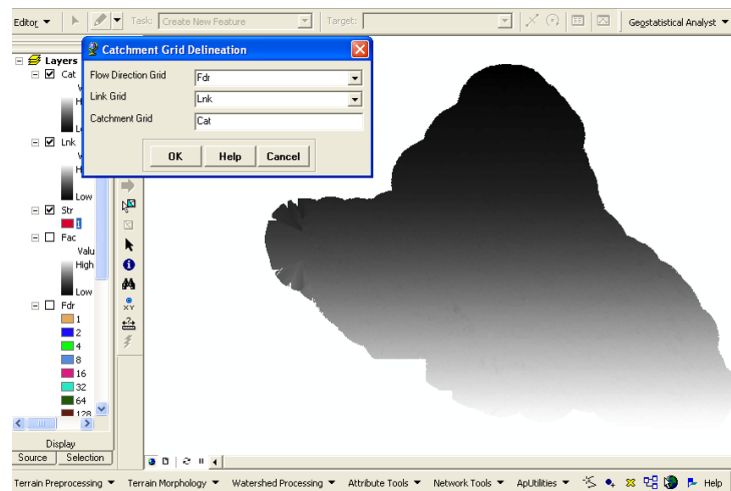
Editor ▼ Task: Create New Feature Target: Geostatistical Analyst ▼

Catchment Grid Delineation

Flow Direction Grid Fdr
Link Grid Lnk
Catchment Grid Cat

OK Help Cancel

Layers
Cat
V
H
Lnk
V
H
Low
Str
1
Fac
Valu
High
Low
Fdr
1
2
4
8
16
32
64
128

Display
Source Selection

Terrain Preprocessing ▼ Terrain Morphology ▼ Watershed Processing ▼ Attribute Tools ▼ Network Tools ▼ ApUtilities ▼ Help